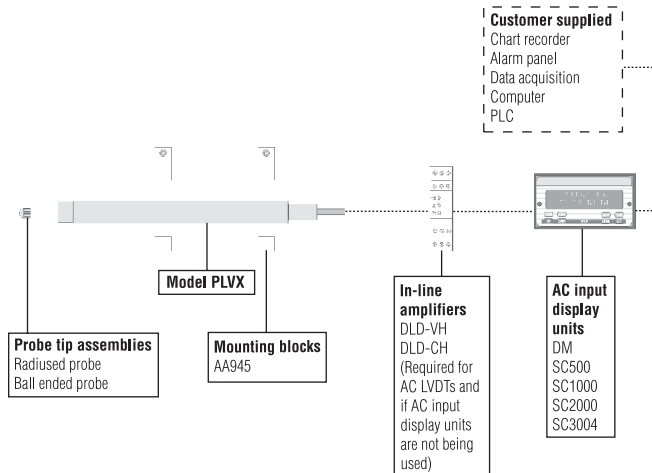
Customer supplied
Chart recorder
Alarm panel
Data acquisition
Computer
PLC

Model PLVX

Probe tip assemblies
Radiused probe
Ball ended probe

Mounting blocks
AA945

In-line amplifiers
DLD-VH
DLD-CH
(Required for AC LVDTs and if AC input display units are not being used)

AC input display units
DM
SC500
SC1000
SC2000
SC3004